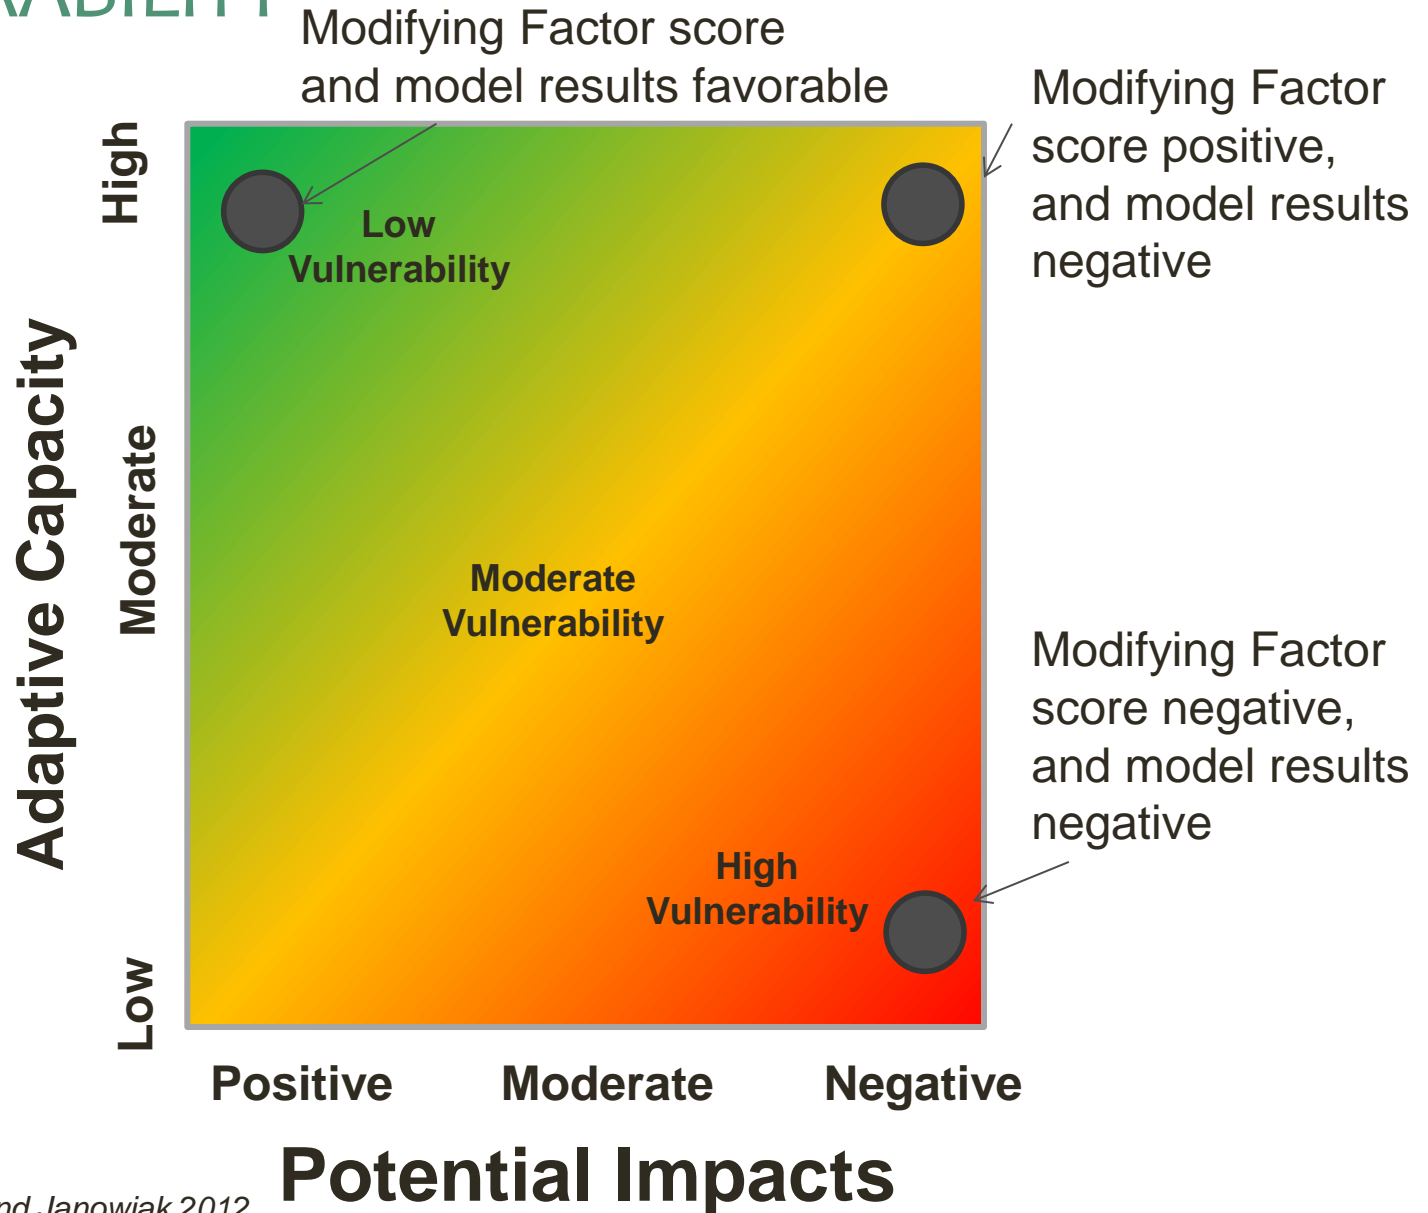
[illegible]ABILITY

Modifying Factor score and model results favorable

Modifying Factor score positive, and model results negative

Modifying Factor score negative, and model results negative

Adaptive Capacity

High

Moderate

Low

Low Vulnerability

Moderate Vulnerability

High Vulnerability

Positive

Moderate

Negative

Potential Impacts

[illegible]nd Janowiak 2012